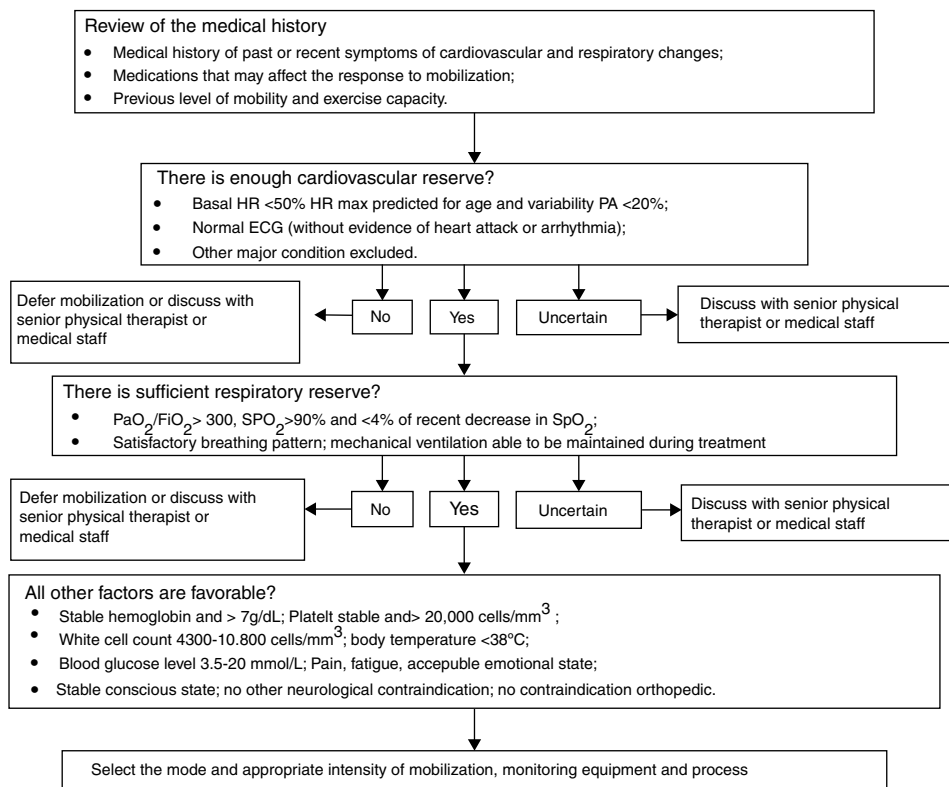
Review of the medical history
- Medical history of past or recent symptoms of cardiovascular and respiratory changes;
- Medications that may affect the response to mobilization;
- Previous level of mobility and exercise capacity.

There is enough cardiovascular reserve?
- Basal HR <50% HR max predicted for age and variability PA <20%;
- Normal ECG (without evidence of heart attack or arrhythmia);
- Other major condition excluded.

Defer mobilization or discuss with senior physical therapist or medical staff

No

Yes

Uncertain

Discuss with senior physical therapist or medical staff

There is sufficient respiratory reserve?
- $PaO_2/FiO_2$> 300, $SPO_2$>90% and <4% of recent decrease in $SpO_2$;
- Satisfactory breathing pattern; mechanical ventilation able to be maintained during treatment

Defer mobilization or discuss with senior physical therapist or medical staff

No

Yes

Uncertain

Discuss with senior physical therapist or medical staff

All other factors are favorable?
- Stable hemoglobin and > 7g/dL; Platelt stable and> 20,000 cells/$mm^3$ ;
- White cell count 4300-10.800 cells/$mm^3$; body temperature <38ºC;
- Blood glucose level 3.5-20 mmol/L; Pain, fatigue, accepuble emotional state;
- Stable conscious state; no other neurological contraindication; no contraindication orthopedic.

Select the mode and appropriate intensity of mobilization, monitoring equipment and process